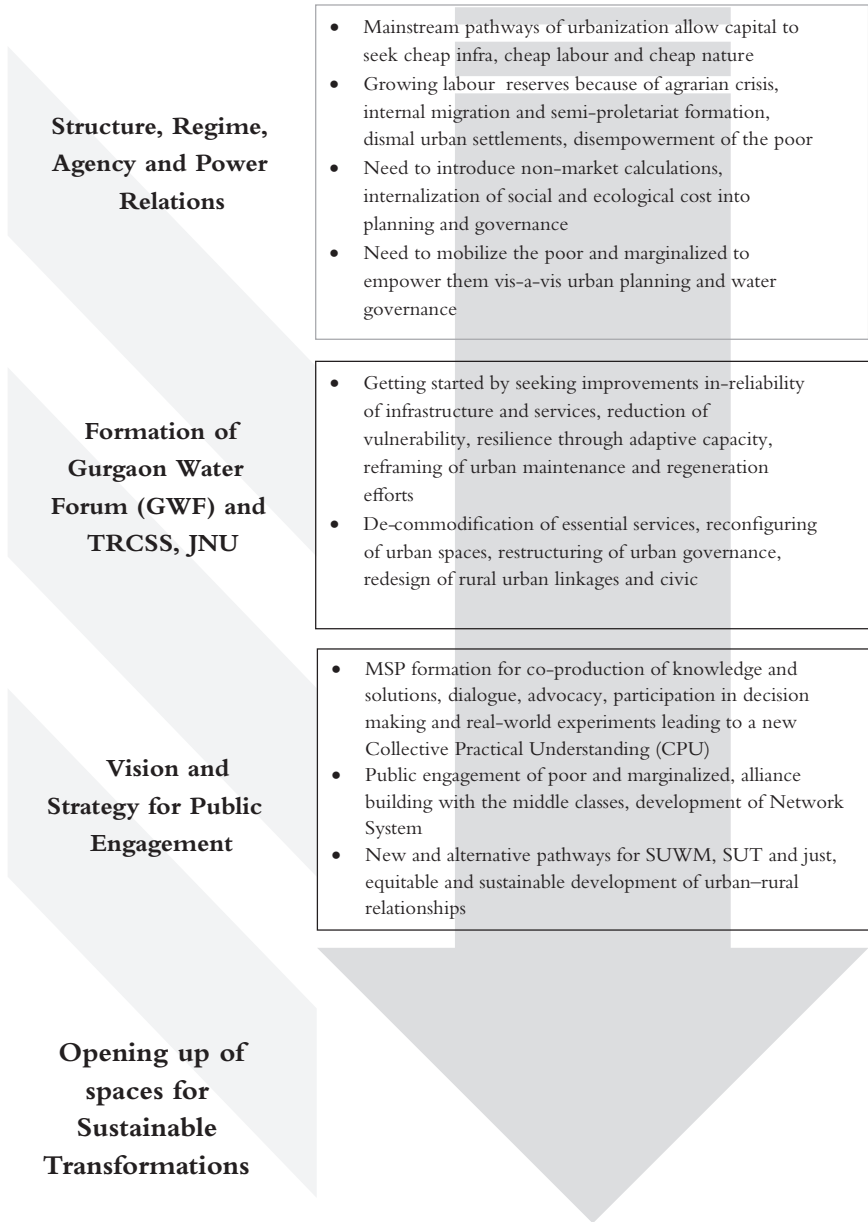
Structure, Regime, Agency and Power Relations

- Mainstream pathways of urbanization allow capital to seek cheap infra, cheap labour and cheap nature
- Growing labour reserves because of agrarian crisis, internal migration and semi-proletariat formation, dismal urban settlements, disempowerment of the poor
- Need to introduce non-market calculations, internalization of social and ecological cost into planning and governance
- Need to mobilize the poor and marginalized to empower them vis-a-vis urban planning and water governance

Formation of Gurgaon Water Forum (GWF) and TRCSS, JNU

- Getting started by seeking improvements in-reliability of infrastructure and services, reduction of vulnerability, resilience through adaptive capacity, reframing of urban maintenance and regeneration efforts
- De-commodification of essential services, reconfiguring of urban spaces, restructuring of urban governance, redesign of rural urban linkages and civic

Vision and Strategy for Public Engagement

- MSP formation for co-production of knowledge and solutions, dialogue, advocacy, participation in decision making and real-world experiments leading to a new Collective Practical Understanding (CPU)
- Public engagement of poor and marginalized, alliance building with the middle classes, development of Network System
- New and alternative pathways for SUWM, SUT and just, equitable and sustainable development of urban–rural relationships

Opening up of spaces for Sustainable Transformations